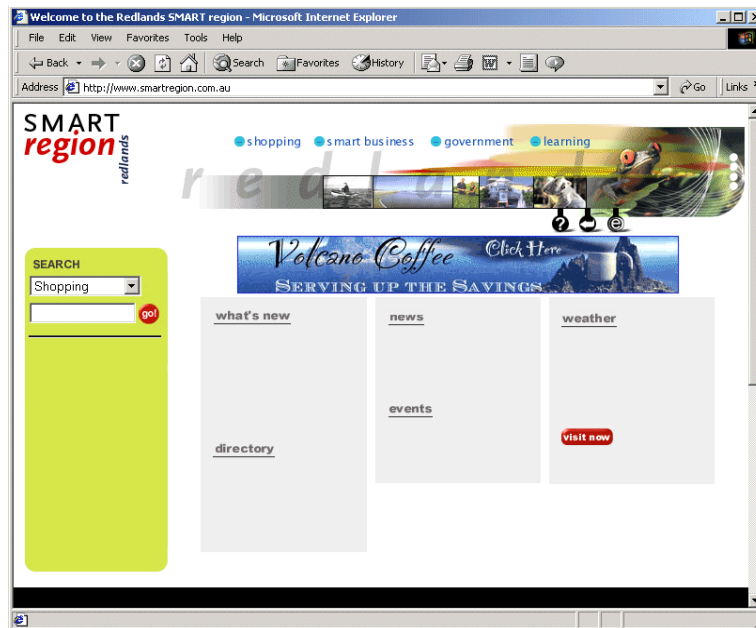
Welcome to the Redlands SMART region - Microsoft Internet Explorer

File Edit View Favorites Tools Help

Back Search Favorites History

Address http://www.smartregion.com.au Go Links

SMART region redlands

shopping smart business government learning

r e d l a n d s

Volcano Coffee Click Here
SERVING UP THE SAVINGS

SEARCH
Shopping
go!

what's new

directory

news

events

weather

visit now